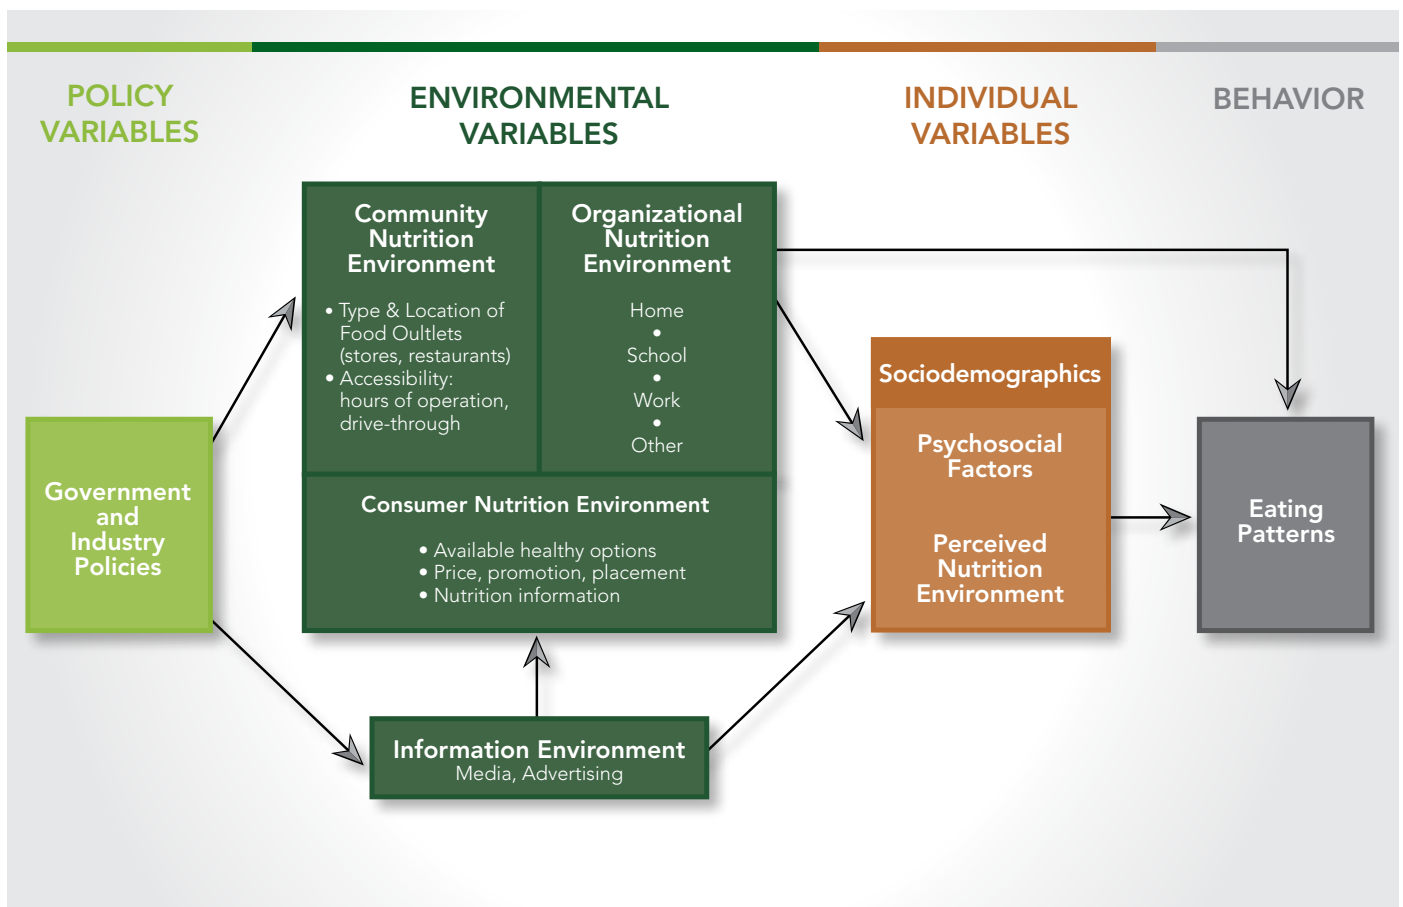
POLICY VARIABLES

ENVIRONMENTAL VARIABLES

INDIVIDUAL VARIABLES

BEHAVIOR

Community Nutrition Environment

• Type & Location of Food Oultlets (stores, restaurants)
• Accessibility: hours of operation, drive-through

Organizational Nutrition Environment

Home
•
School
•
Work
•
Other

Consumer Nutrition Environment

• Available healthy options
• Price, promotion, placement
• Nutrition information

Government and Industry Policies

Sociodemographics

Psychosocial Factors

Perceived Nutrition Environment

Eating Patterns

Information Environment
Media, Advertising